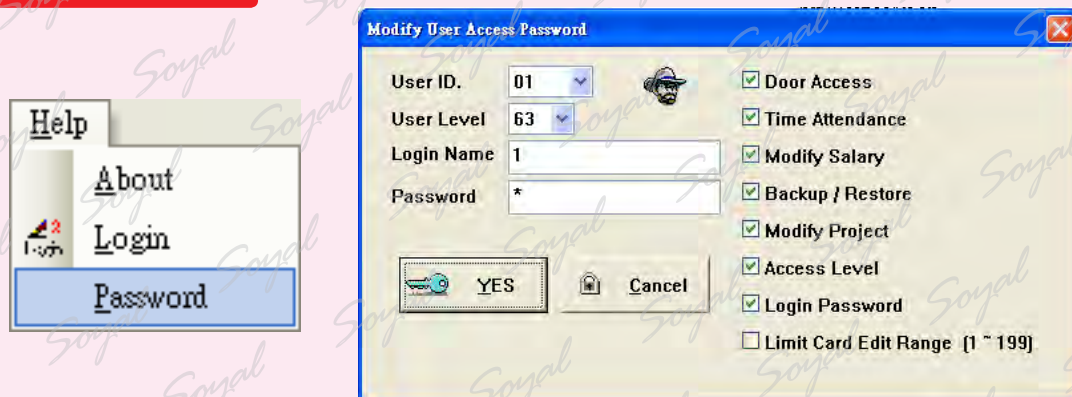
Help
About
Login
Password

Modify User Access Password
User ID. 01
User Level 63
Login Name 1
Password *
YES
Cancel
Door Access
Time Attendance
Modify Salary
Backup / Restore
Modify Project
Access Level
Login Password
Limit Card Edit Range (1 ~ 199)